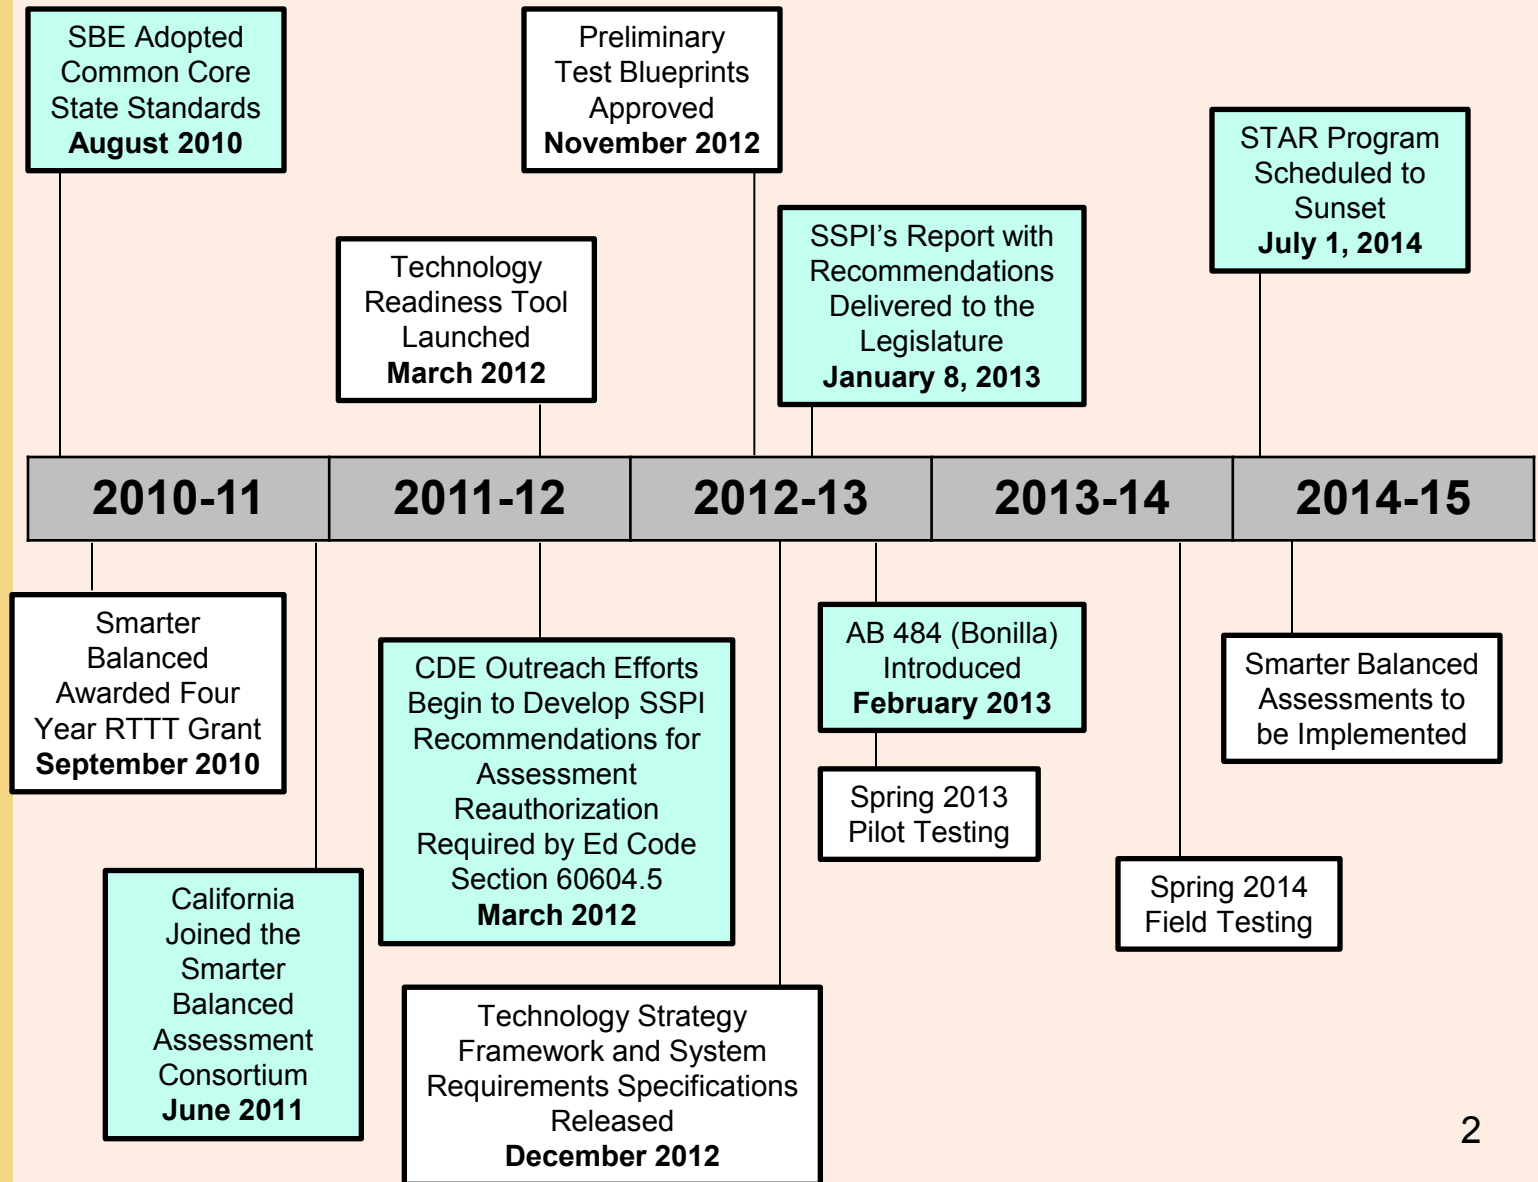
SBE Adopted Common Core State Standards
August 2010

Preliminary Test Blueprints Approved
November 2012

STAR Program Scheduled to Sunset
July 1, 2014

Technology Readiness Tool Launched
March 2012

SSPI's Report with Recommendations Delivered to the Legislature
January 8, 2013

| 2010-11 | 2011-12 | 2012-13 | 2013-14 | 2014-15 |
|---|---|---|---|---|

Smarter Balanced Awarded Four Year RTTT Grant
September 2010

CDE Outreach Efforts Begin to Develop SSPI Recommendations for Assessment Reauthorization Required by Ed Code Section 60604.5
March 2012

AB 484 (Bonilla) Introduced
February 2013

Smarter Balanced Assessments to be Implemented

Spring 2013 Pilot Testing

Spring 2014 Field Testing

California Joined the Smarter Balanced Assessment Consortium
June 2011

Technology Strategy Framework and System Requirements Specifications Released
December 2012

2